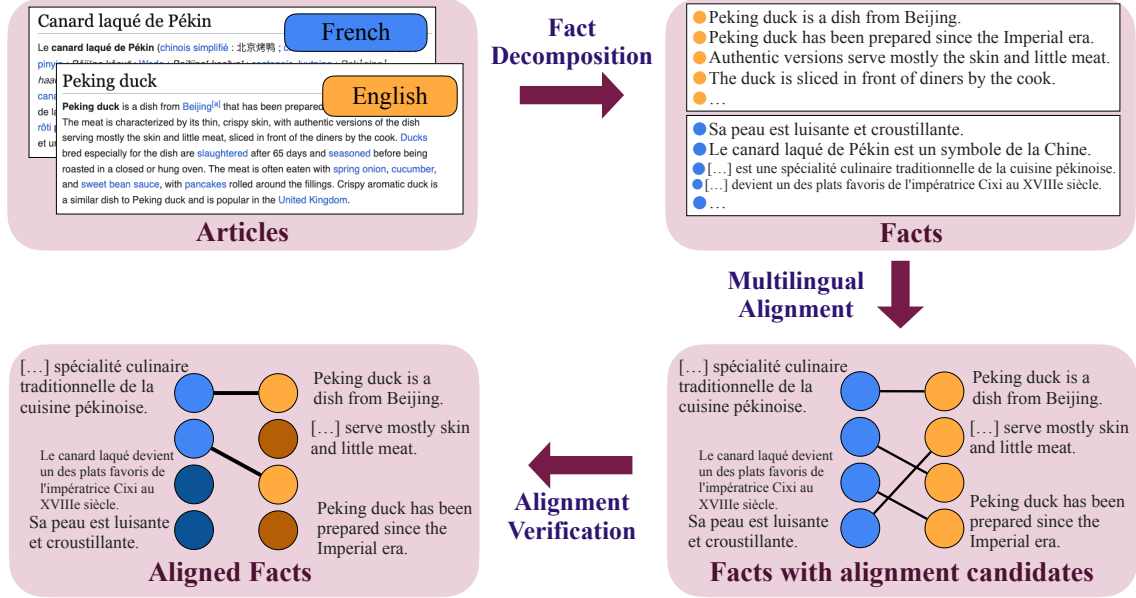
Canard laqué de Pékin

French

Le canard laqué de Pékin (chinois simplifié : 北京烤鸭 ; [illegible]
pinyin : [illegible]
haa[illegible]
cana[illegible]
de la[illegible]
rôti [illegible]
et un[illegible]

Peking duck

English

Peking duck is a dish from Beijing[a] that has been prepared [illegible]
The meat is characterized by its thin, crispy skin, with authentic versions of the dish serving mostly the skin and little meat, sliced in front of the diners by the cook. Ducks bred especially for the dish are slaughtered after 65 days and seasoned before being roasted in a closed or hung oven. The meat is often eaten with spring onion, cucumber, and sweet bean sauce, with pancakes rolled around the fillings. Crispy aromatic duck is a similar dish to Peking duck and is popular in the United Kingdom.

Articles

Fact Decomposition

Peking duck is a dish from Beijing.
Peking duck has been prepared since the Imperial era.
Authentic versions serve mostly the skin and little meat.
The duck is sliced in front of diners by the cook.
…

Sa peau est luisante et croustillante.
Le canard laqué de Pékin est un symbole de la Chine.
[…] est une spécialité traditionnelle de la cuisine pékinoise.
[…] devient un des plats favoris de l'impératrice Cixi au XVIIIe siècle.
…

Facts

Multilingual Alignment

[…] spécialité culinaire traditionnelle de la cuisine pékinoise.

Le canard laqué devient un des plats favoris de l'impératrice Cixi au XVIIIe siècle.

Sa peau est luisante et croustillante.

Peking duck is a dish from Beijing.

[…] serve mostly skin and little meat.

Peking duck has been prepared since the Imperial era.

Facts with alignment candidates

Alignment Verification

[…] spécialité culinaire traditionnelle de la cuisine pékinoise.

Le canard laqué devient un des plats favoris de l'impératrice Cixi au XVIIIe siècle.

Sa peau est luisante et croustillante.

Peking duck is a dish from Beijing.

[…] serve mostly skin and little meat.

Peking duck has been prepared since the Imperial era.

Aligned Facts